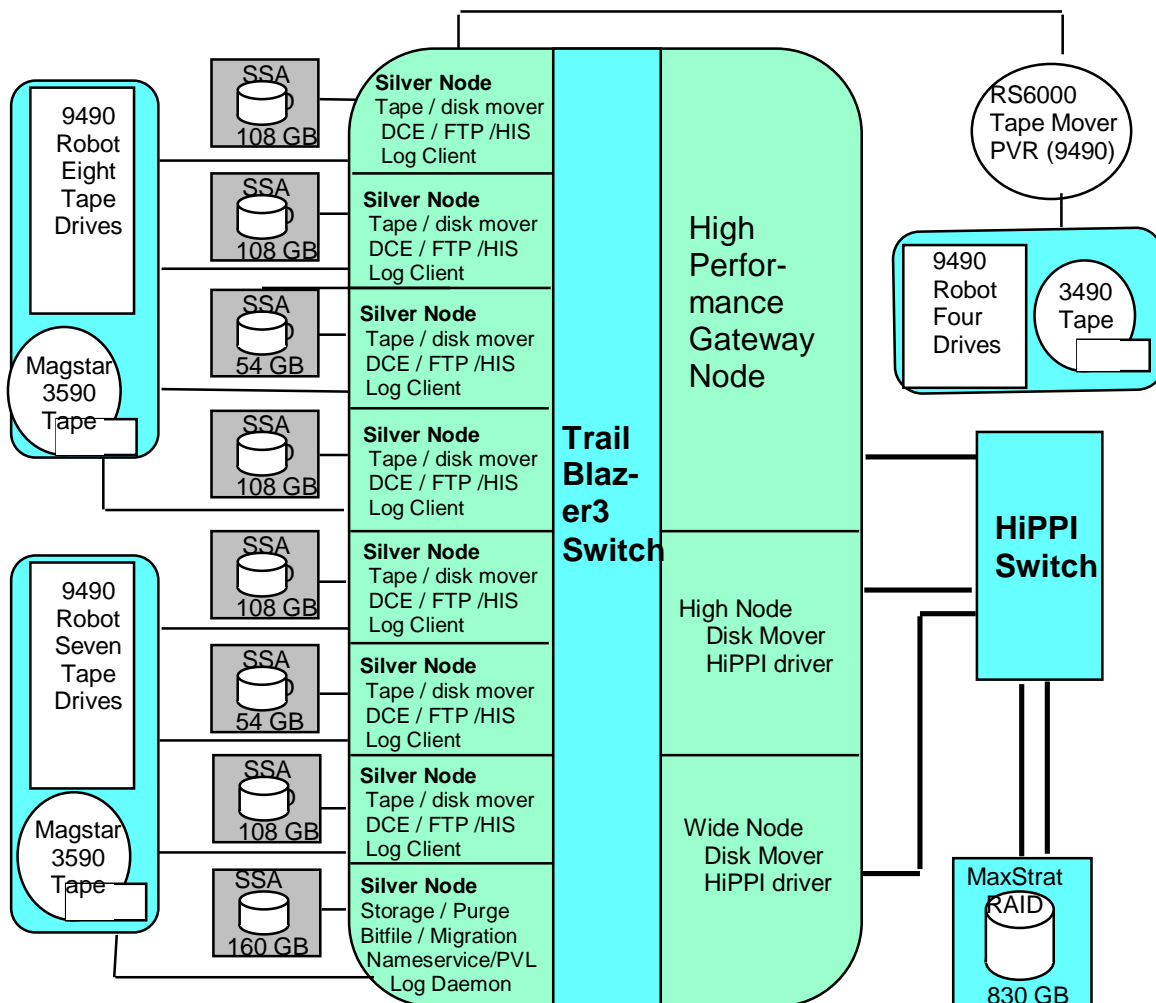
9490
Robot
Eight
Tape
Drives

Magstar
3590
Tape

9490
Robot
Seven
Tape
Drives

Magstar
3590
Tape

SSA
108 GB

SSA
108 GB

SSA
54 GB

SSA
108 GB

SSA
108 GB

SSA
54 GB

SSA
108 GB

SSA
160 GB

Silver Node
Tape / disk mover
DCE / FTP /HIS
Log Client

Silver Node
Tape / disk mover
DCE / FTP /HIS
Log Client

Silver Node
Tape / disk mover
DCE / FTP /HIS
Log Client

Silver Node
Tape / disk mover
DCE / FTP /HIS
Log Client

Silver Node
Tape / disk mover
DCE / FTP /HIS
Log Client

Silver Node
Tape / disk mover
DCE / FTP /HIS
Log Client

Silver Node
Tape / disk mover
DCE / FTP /HIS
Log Client

Silver Node
Storage / Purge
Bitfile / Migration
Nameservice/PVL
Log Daemon

Trail
Blazer3
Switch

High
Performance
Gateway
Node

High Node
Disk Mover
HiPPI driver

Wide Node
Disk Mover
HiPPI driver

RS6000
Tape Mover
PVR (9490)

9490
Robot
Four
Drives

3490
Tape

HiPPI
Switch

MaxStrat
RAID
830 GB